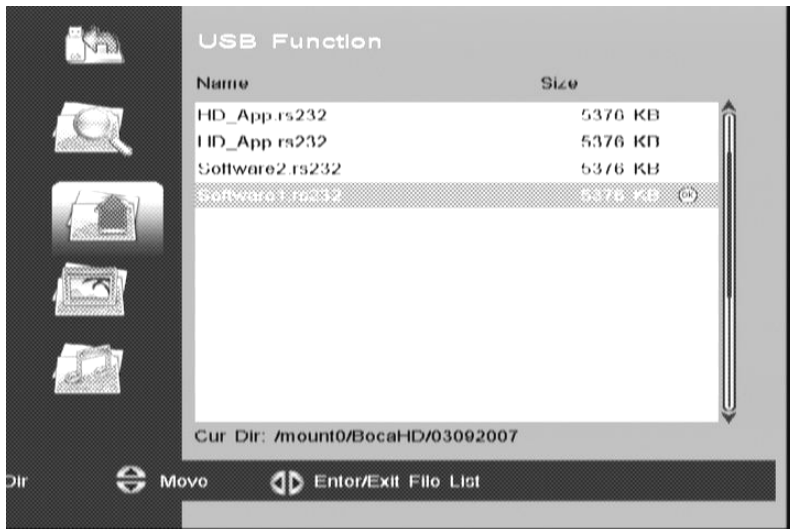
USB Function

| Name | Size |
|---|---|
| HD_App.rs232 | 5376 KB |
| HD_App.rs232 | 5376 KB |
| Software2.rs232 | 5376 KB |
| Software1.rs232 | 5376 KB |

Cur Dir: /mount0/BocaHD/03092007

Dir Move Enter/Exit File List